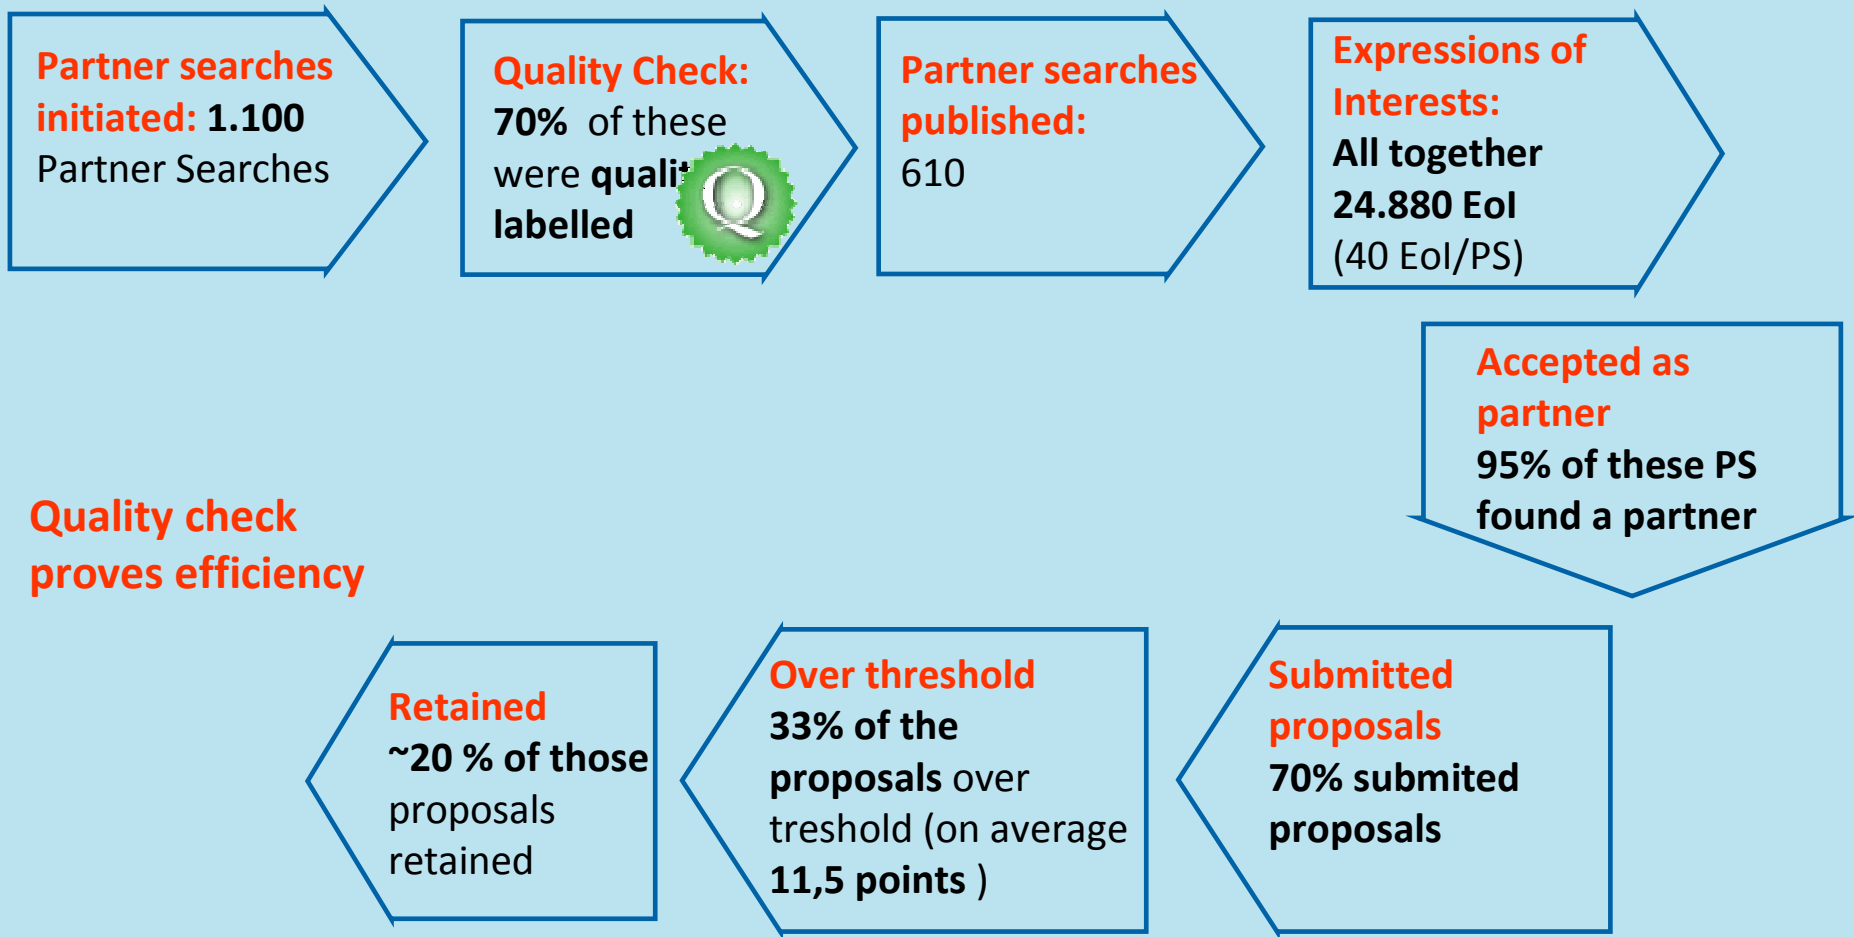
Partner searches initiated: 1.100 Partner Searches

Quality Check: 70% of these were qualit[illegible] labelled

Q

Partner searches published: 610

Expressions of Interests: All together 24.880 EoI (40 EoI/PS)

Accepted as partner 95% of these PS found a partner

Quality check proves efficiency

Submitted proposals 70% submited proposals

Over threshold 33% of the proposals over treshold (on average 11,5 points )

Retained ~20 % of those proposals retained